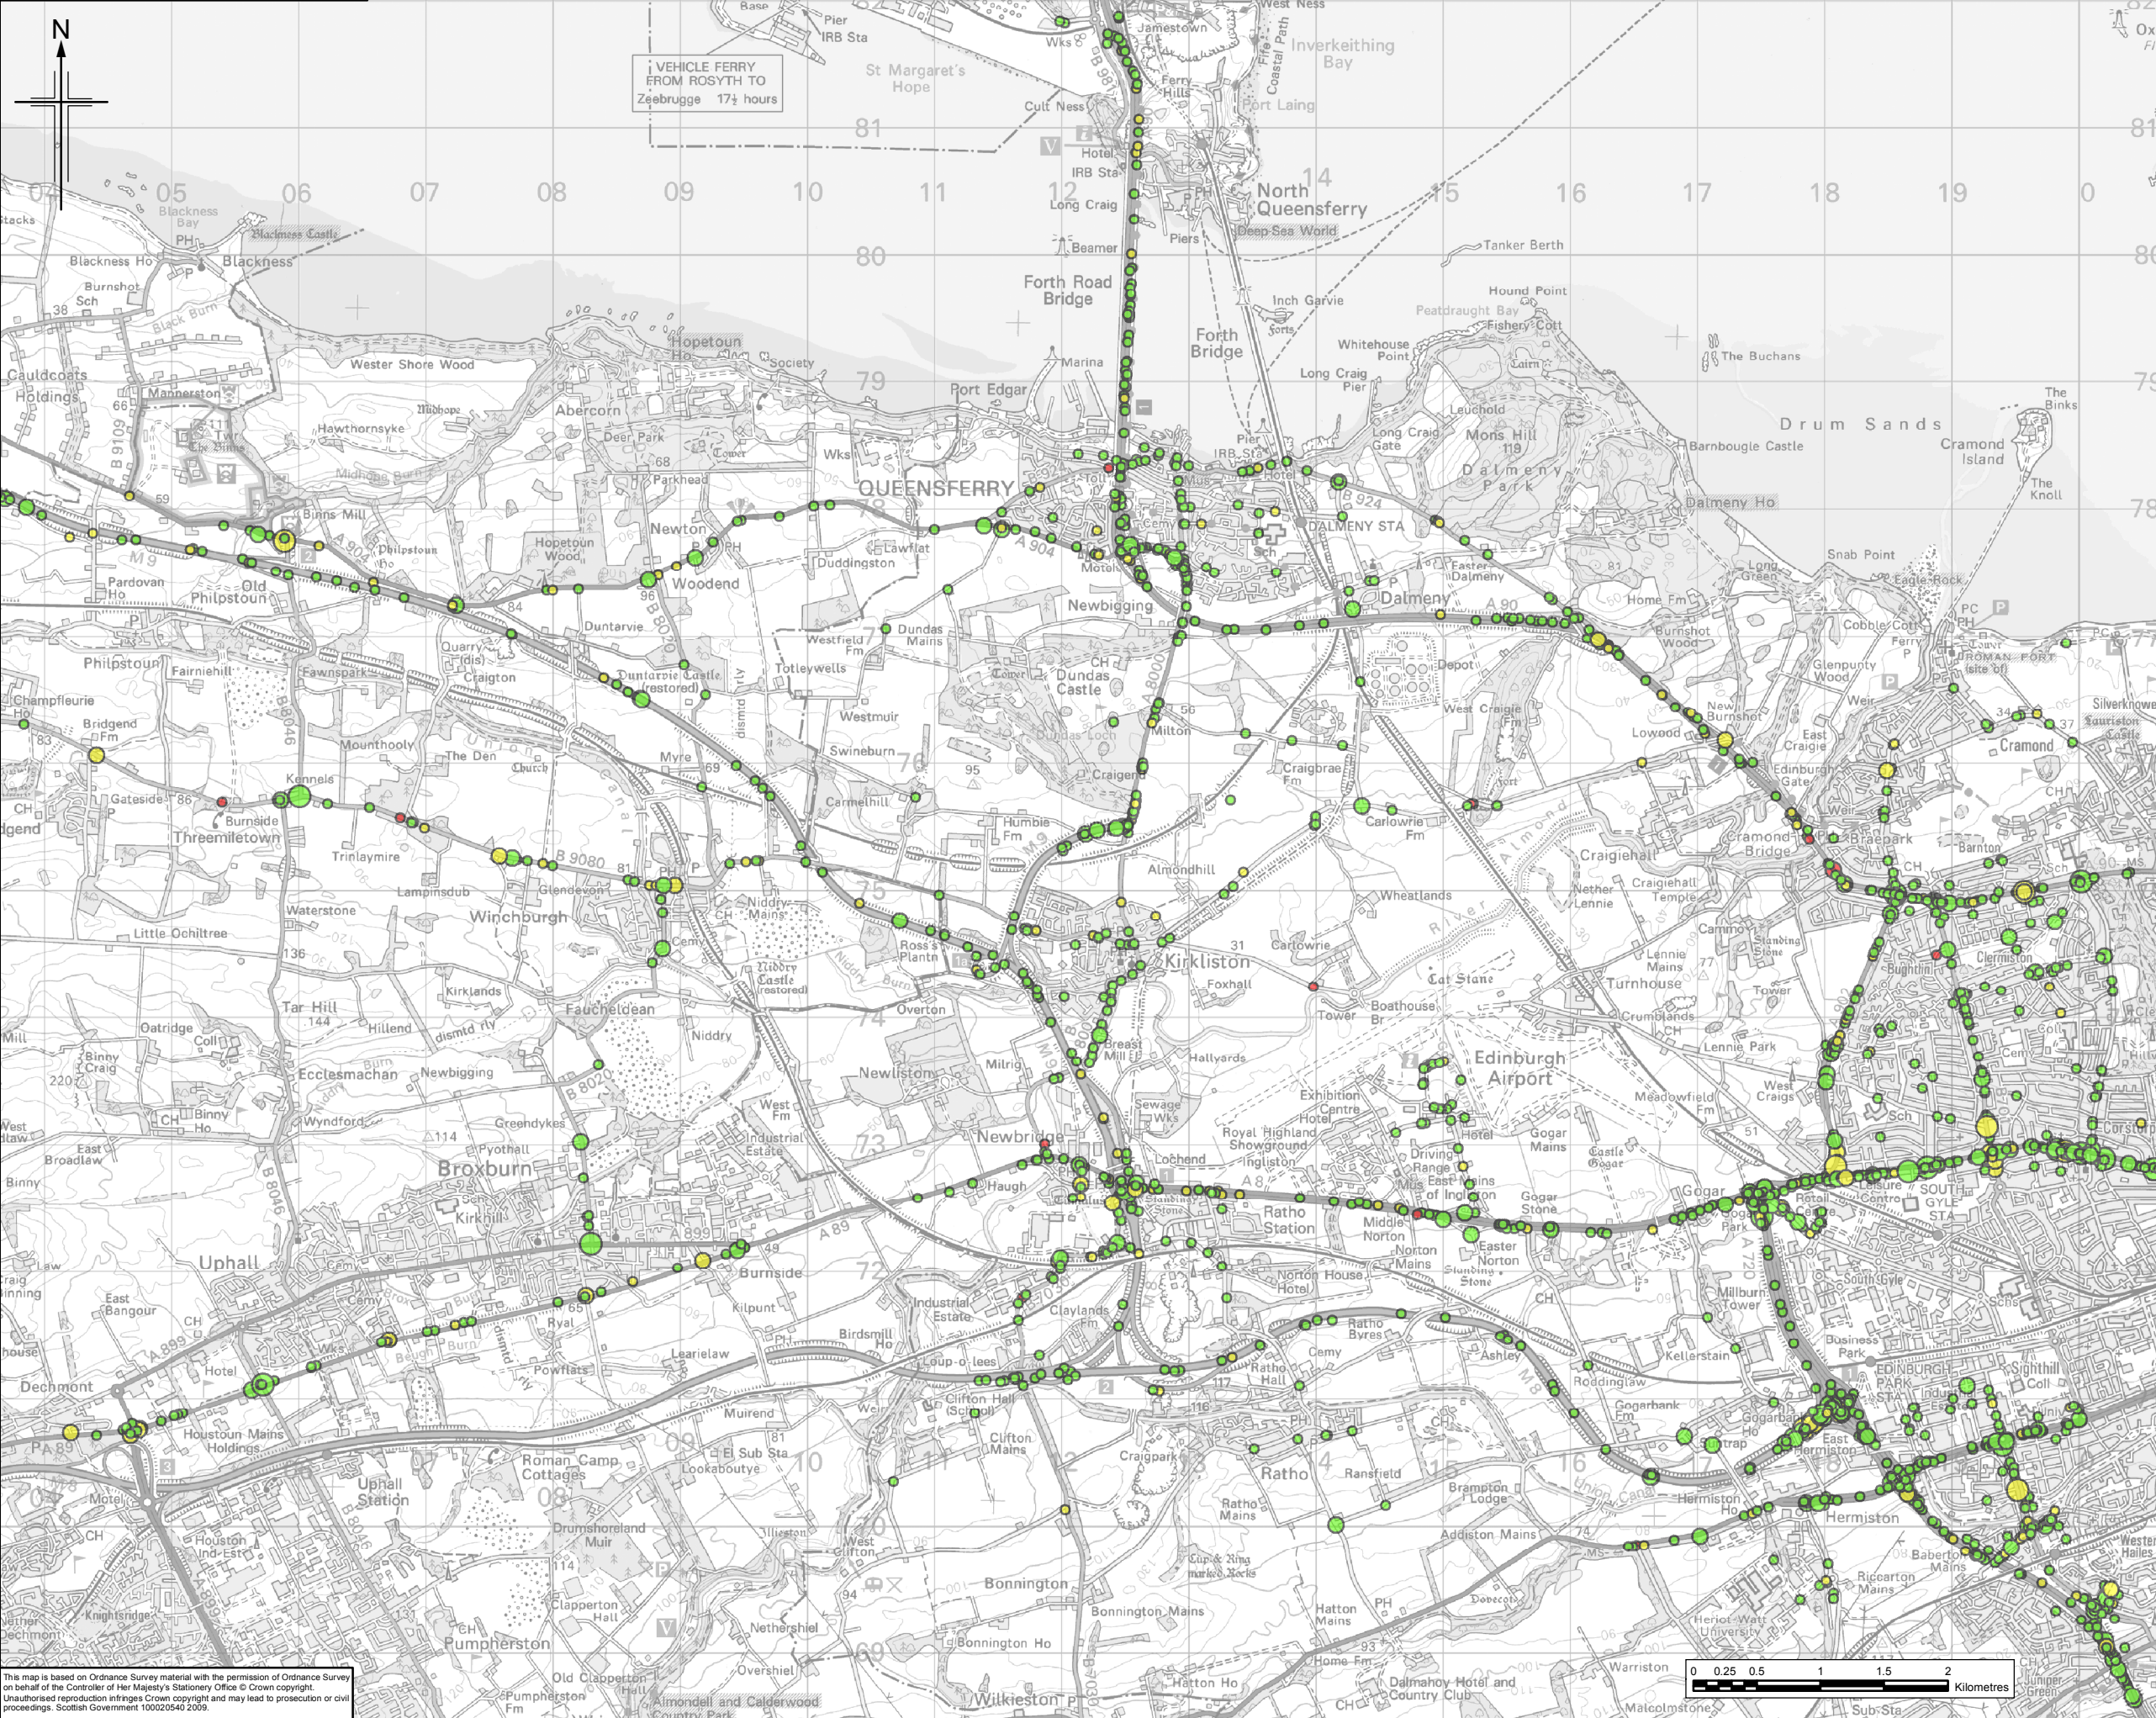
N

VEHICLE FERRY FROM ROSYTH TO Zeebrugge $17\frac{1}{2}$ hours

St Margaret's Hope

Inverkeithing Bay

North Queensferry

Deep Sea World

Forth Road Bridge

Forth Bridge

Port Edgar

QUEENSFERRY

Dalmeny

DALMENY STA

Drum Sands

Cramond Island

Dalmeny Ho

Dalmeny Park

Mons Hill

Hound Point

The Buchans

Blackness

Blackness Castle

Hopetoun Ho

Abercorn

Philpstoun

Old Philpstoun

Newton

Woodend

Duntarvie

Duntarvie Castle (restored)

Dundas Castle

Newbigging

Kirkliston

Winchburgh

Threemiletown

Cramond

Cramond Bridge

Barnton

Clermiston

Craigiehall

Turnhouse

Edinburgh Airport

Newbridge

Ratho Station

Ratho

Broxburn

Uphall

Uphall Station

Dechmont

Pumpherston

Bonnington

Hermiston

East Hermiston

Gogar

SOUTH GYLE STA

EDINBURGH PARK STA

Sighthill

Wilkieston

Heriot-Watt University

Almondell and Calderwood Country Park

05 06 07 08 09 10 11 12 14 15 16 17 18 19

81 80 79 78 77 76 75 74 73 72 71 70 69

0 0.25 0.5 1 1.5 2 Kilometres

This map is based on Ordnance Survey material with the permission of Ordnance Survey on behalf of the Controller of Her Majesty's Stationery Office © Crown copyright. Unauthorised reproduction infringes Crown copyright and may lead to prosecution or civil proceedings. Scottish Government 100020540 2009.